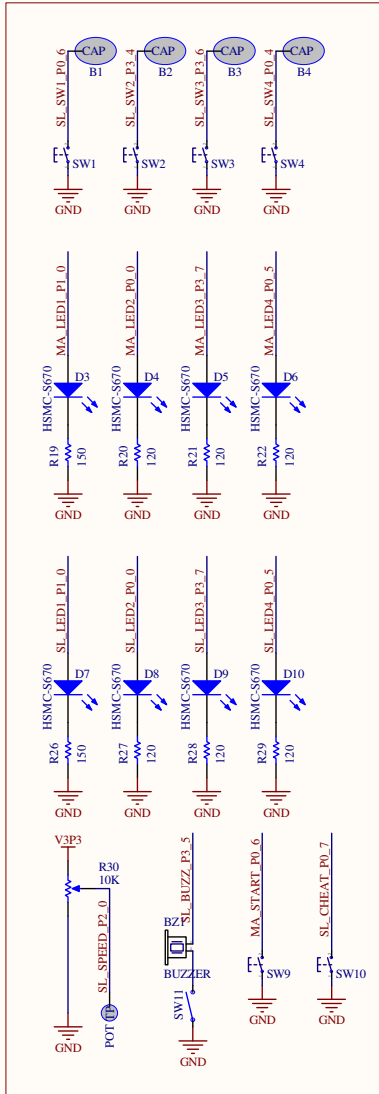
SL_SW1_P0_6
CAP
B1
SW1
GND
SL_SW2_P3_4
CAP
B2
SW2
GND
SL_SW3_P3_6
CAP
B3
SW3
GND
SL_SW4_P0_4
CAP
B4
SW4
GND

MA_LED1_P1_0
HSMC-S670
D3
R19
150
GND
MA_LED2_P0_0
HSMC-S670
D4
R20
120
GND
MA_LED3_P3_7
HSMC-S670
D5
R21
120
GND
MA_LED4_P0_5
HSMC-S670
D6
R22
120
GND

SL_LED1_P1_0
HSMC-S670
D7
R26
150
GND
SL_LED2_P0_0
HSMC-S670
D8
R27
120
GND
SL_LED3_P3_7
HSMC-S670
D9
R28
120
GND
SL_LED4_P0_5
HSMC-S670
D10
R29
120
GND

V3P3
R30
10K
SL_SPEED_P2_0
POT
TP
GND
SL_BUZZ_P3_5
BZ1
BUZZER
SW11
GND
MA_START_P0_6
SW9
GND
SL_CHEAT_P0_7
SW10
GND